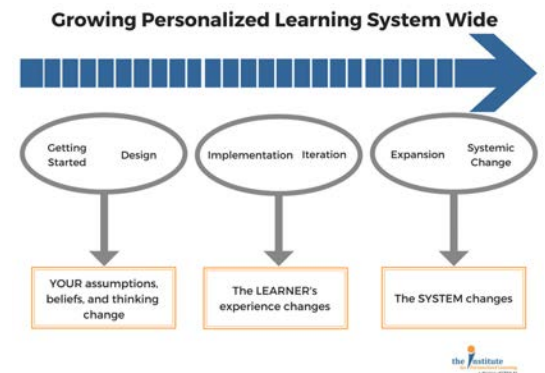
Growing Personalized Learning System Wide

Getting Started

Design

Implementation

Iteration

Expansion

Systemic Change

YOUR assumptions, beliefs, and thinking change

The LEARNER's experience changes

The SYSTEM changes

the Institute

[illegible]